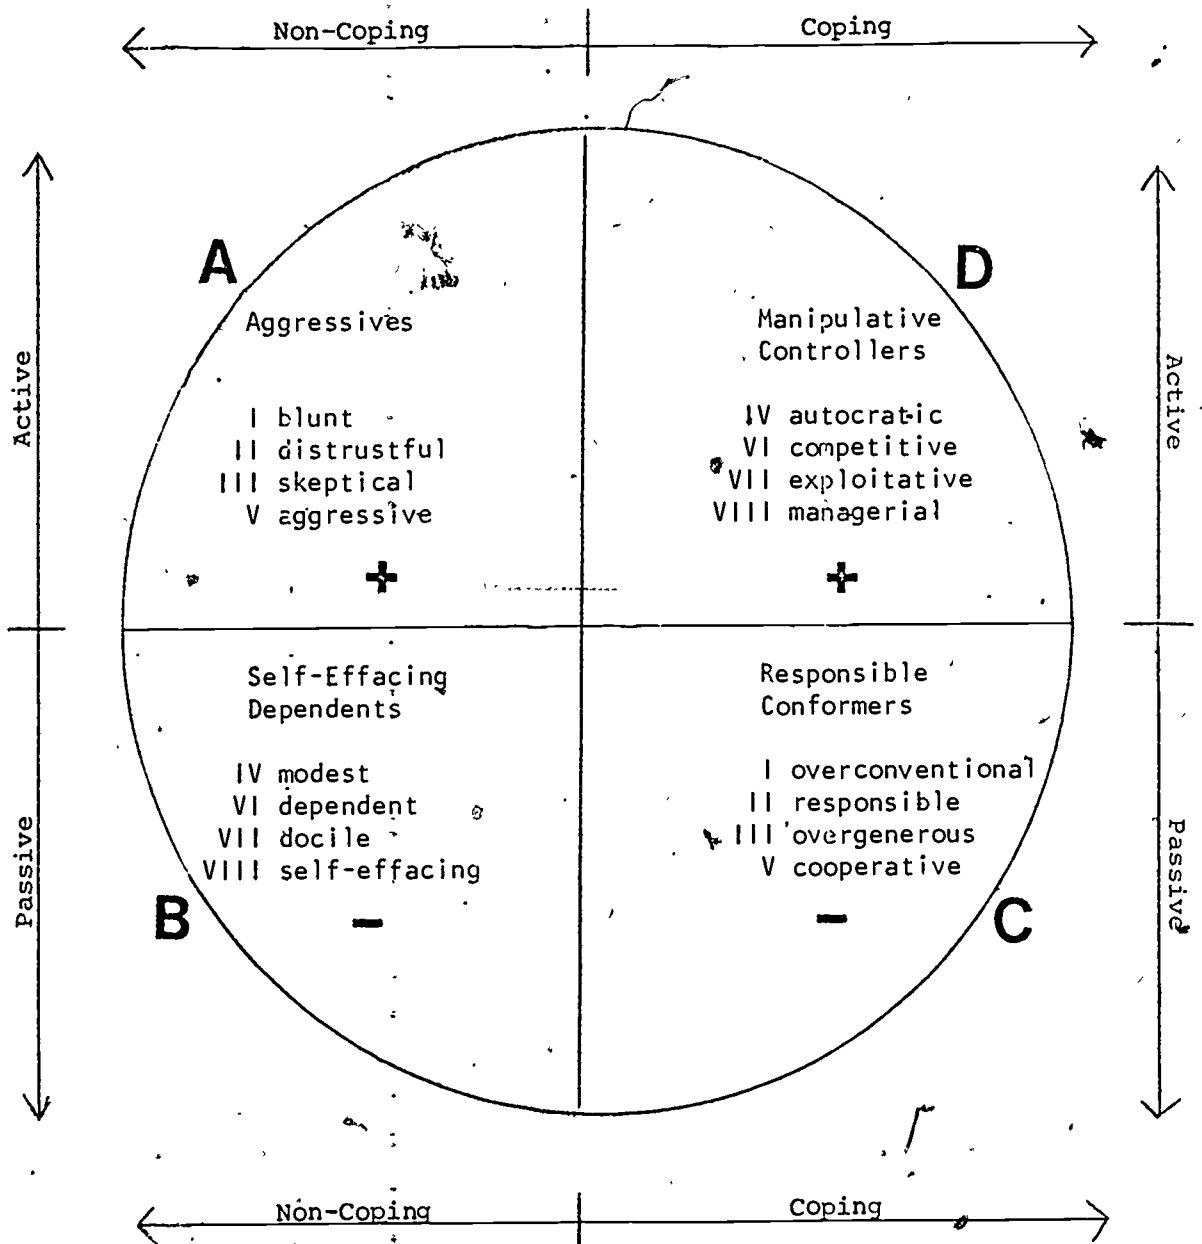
Non-Coping

Coping

Active

Active

A

Aggressives

I blunt
II distrustful
III skeptical
V aggressive

+

D

Manipulative Controllers

IV autocratic
VI competitive
VII exploitative
VIII managerial

+

Passive

Passive

Self-Effacing Dependents

IV modest
VI dependent
VII docile
VIII self-effacing

B

−

Responsible Conformers

I overconventional
II responsible
III overgenerous
V cooperative

−

C

Non-Coping

Coping